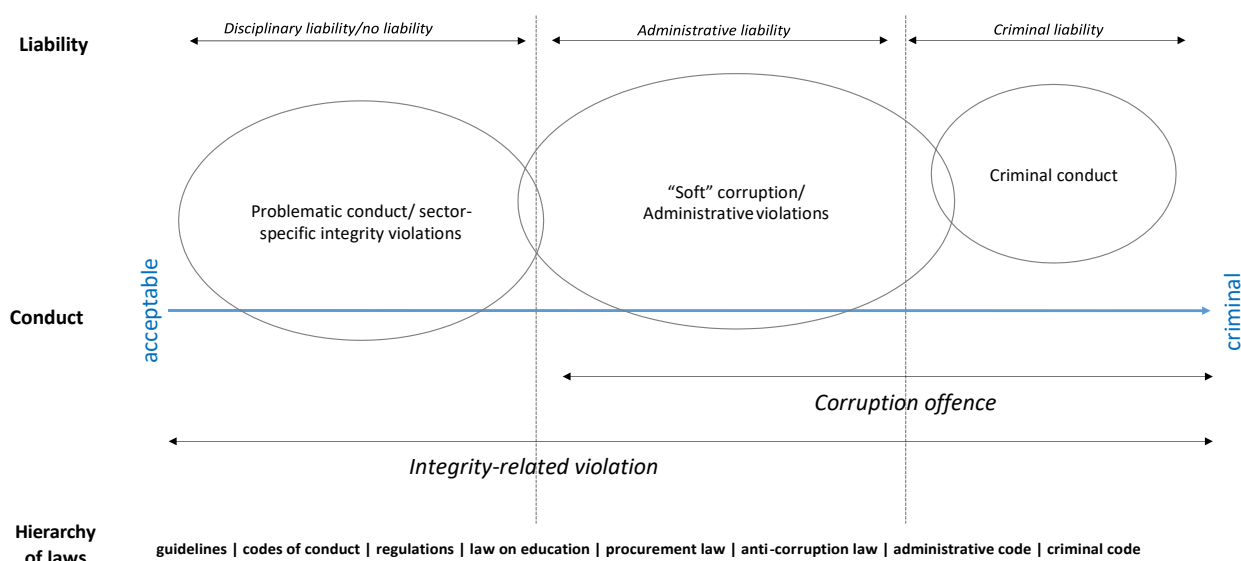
Liability

Disciplinary liability/no liability

Administrative liability

Criminal liability

Problematic conduct/ sector-specific integrity violations

“Soft” corruption/ Administrative violations

Criminal conduct

Conduct

acceptable

criminal

Corruption offence

Integrity-related violation

Hierarchy of laws

guidelines | codes of conduct | regulations | law on education | procurement law | anti-corruption law | administrative code | criminal code